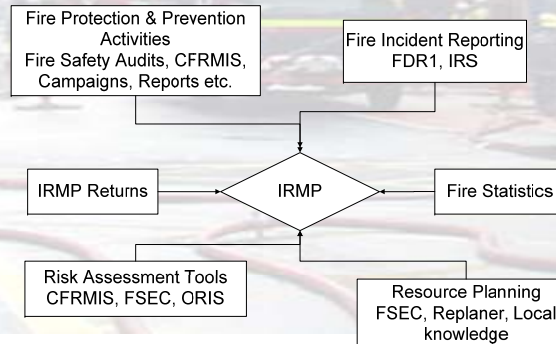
Fire Protection & Prevention Activities
Fire Safety Audits, CFRMIS, Campaigns, Reports etc.

Fire Incident Reporting
FDR1, IRS

IRMP Returns

IRMP

Fire Statistics

Risk Assessment Tools
CFRMIS, FSEC, ORIS

Resource Planning
FSEC, Replaner, Local knowledge